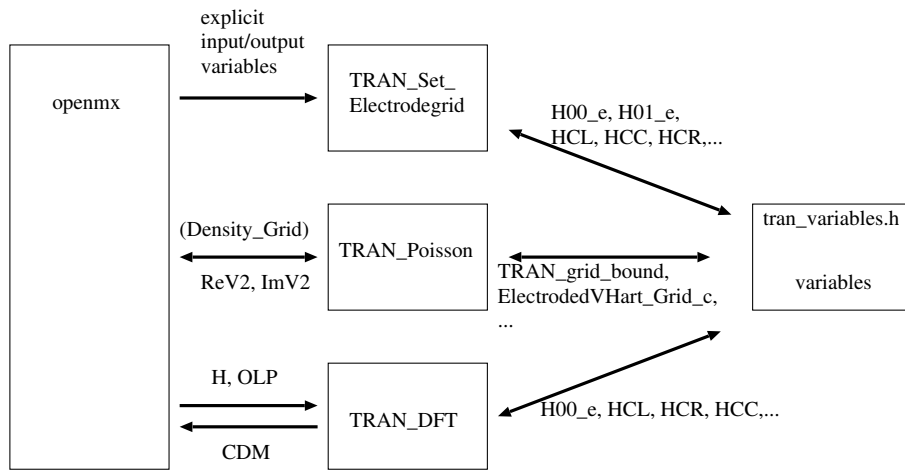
openmx

explicit input/output variables

TRAN_Set_ Electrodegrid

H00_e, H01_e, HCL, HCC, HCR,...

tran_variables.h

variables

(Density_Grid)

ReV2, ImV2

TRAN_Poisson

TRAN_grid_bound, ElectrodedVHart_Grid_c, ...

H, OLP

CDM

TRAN_DFT

H00_e, HCL, HCR, HCC,...